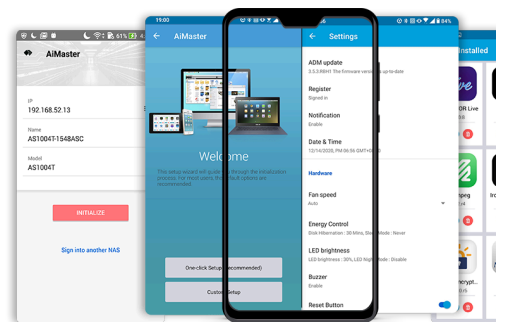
AiMaster

IP
192.168.52.13

Name
AS1004T-1548ASC

Model
AS1004T

INITIALIZE

Sign into another NAS

19:00

AiMaster

Welcome

This setup wizard will guide you through the initialization process. For most users, the default options are recommended.

One-click Setup (recommended)

Custom Setup

Settings

ADM update
3.5.3.RBH1 The firmware version is up-to-date

Register
Signed in

Notification
Enable

Date & Time
12/14/2020, PM 06:56 GMT+08:00

Hardware

Fan speed
Auto

Energy Control
Disk Hibernation : 30 Mins, Sleep Mode : Never

LED brightness
LED brightness : 30%, LED Night Mode : Disable

Buzzer
Enable

Reset Button

Installed